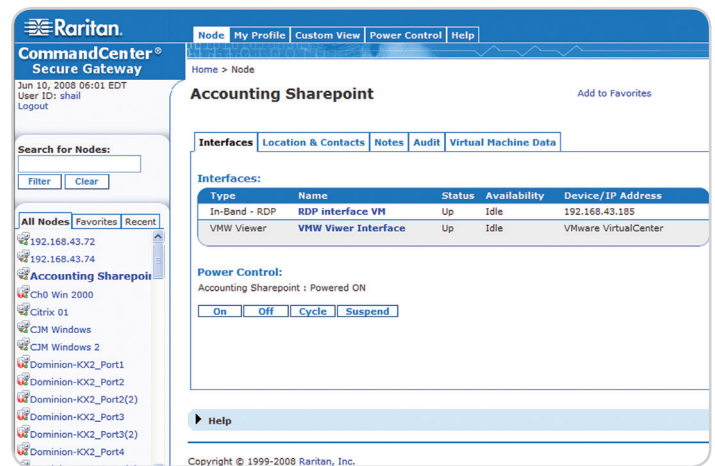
Raritan.
CommandCenter®
Secure Gateway
Jun 10, 2008 06:01 EDT
User ID: shail
Logout

Node | My Profile | Custom View | Power Control | Help

Home > Node

Accounting Sharepoint

Add to Favorites

Search for Nodes:
Filter | Clear

All Nodes | Favorites | Recent
192.168.43.72
192.168.43.74
Accounting Sharepoi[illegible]
Ch0 Win 2000
Citrix 01
CJM Windows
CJM Windows 2
Dominion-KX2_Port1
Dominion-KX2_Port2
Dominion-KX2_Port2(2)
Dominion-KX2_Port3
Dominion-KX2_Port3(2)
Dominion-KX2_Port4

Interfaces | Location & Contacts | Notes | Audit | Virtual Machine Data

Interfaces:

| Type | Name | Status | Availability | Device/IP Address |
|---|---|---|---|---|
| In-Band - RDP | RDP interface VM | Up | Idle | 192.168.43.185 |
| VMW Viewer | VMW Viwer Interface | Up | Idle | VMware VirtualCenter |

Power Control:
Accounting Sharepoint : Powered ON

On | Off | Cycle | Suspend

Help

Copyright © 1999-2008 Raritan, Inc.